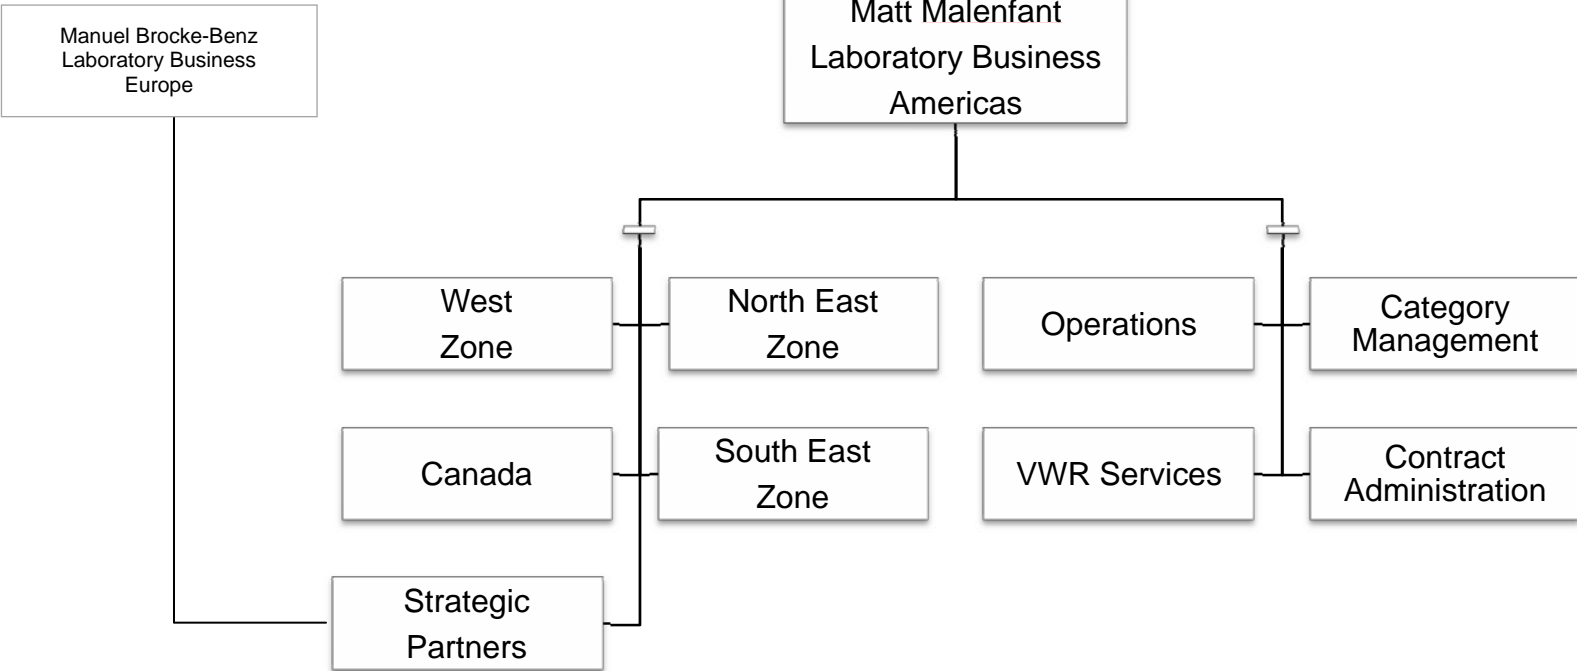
Manuel Brocke-Benz
Laboratory Business
Europe

Matt Malenfant
Laboratory Business
Americas

West
Zone

North East
Zone

Operations

Category
Management

Canada

South East
Zone

VWR Services

Contract
Administration

Strategic
Partners